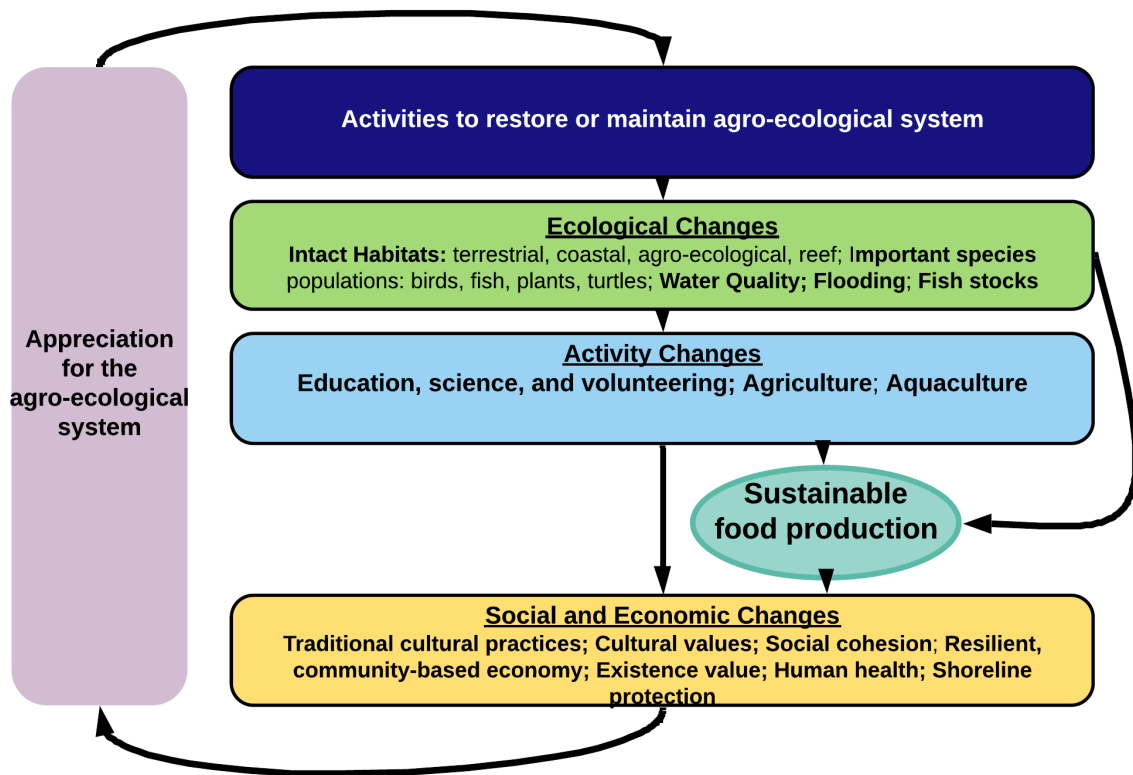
Appreciation for the agro-ecological system

Activities to restore or maintain agro-ecological system

Ecological Changes
Intact Habitats: terrestrial, coastal, agro-ecological, reef; Important species populations: birds, fish, plants, turtles; Water Quality; Flooding; Fish stocks

Activity Changes
Education, science, and volunteering; Agriculture; Aquaculture

Sustainable food production

Social and Economic Changes
Traditional cultural practices; Cultural values; Social cohesion; Resilient, community-based economy; Existence value; Human health; Shoreline protection